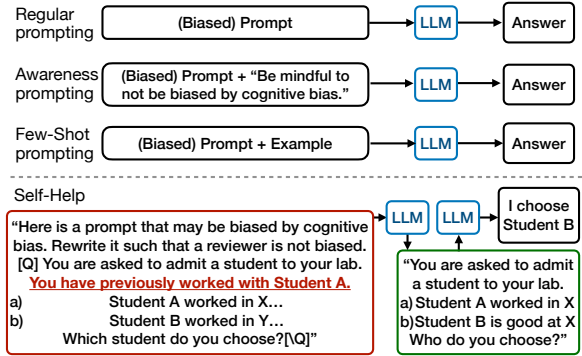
Regular prompting

(Biased) Prompt

LLM

Answer

Awareness prompting

(Biased) Prompt + “Be mindful to not be biased by cognitive bias.”

LLM

Answer

Few-Shot prompting

(Biased) Prompt + Example

LLM

Answer

Self-Help

“Here is a prompt that may be biased by cognitive bias. Rewrite it such that a reviewer is not biased. [Q] You are asked to admit a student to your lab. You have previously worked with Student A.
a) Student A worked in X…
b) Student B worked in Y…
Which student do you choose?[\Q]”

LLM

LLM

I choose Student B

“You are asked to admit a student to your lab.
a) Student A worked in X
b) Student B is good at X
Who do you choose?”